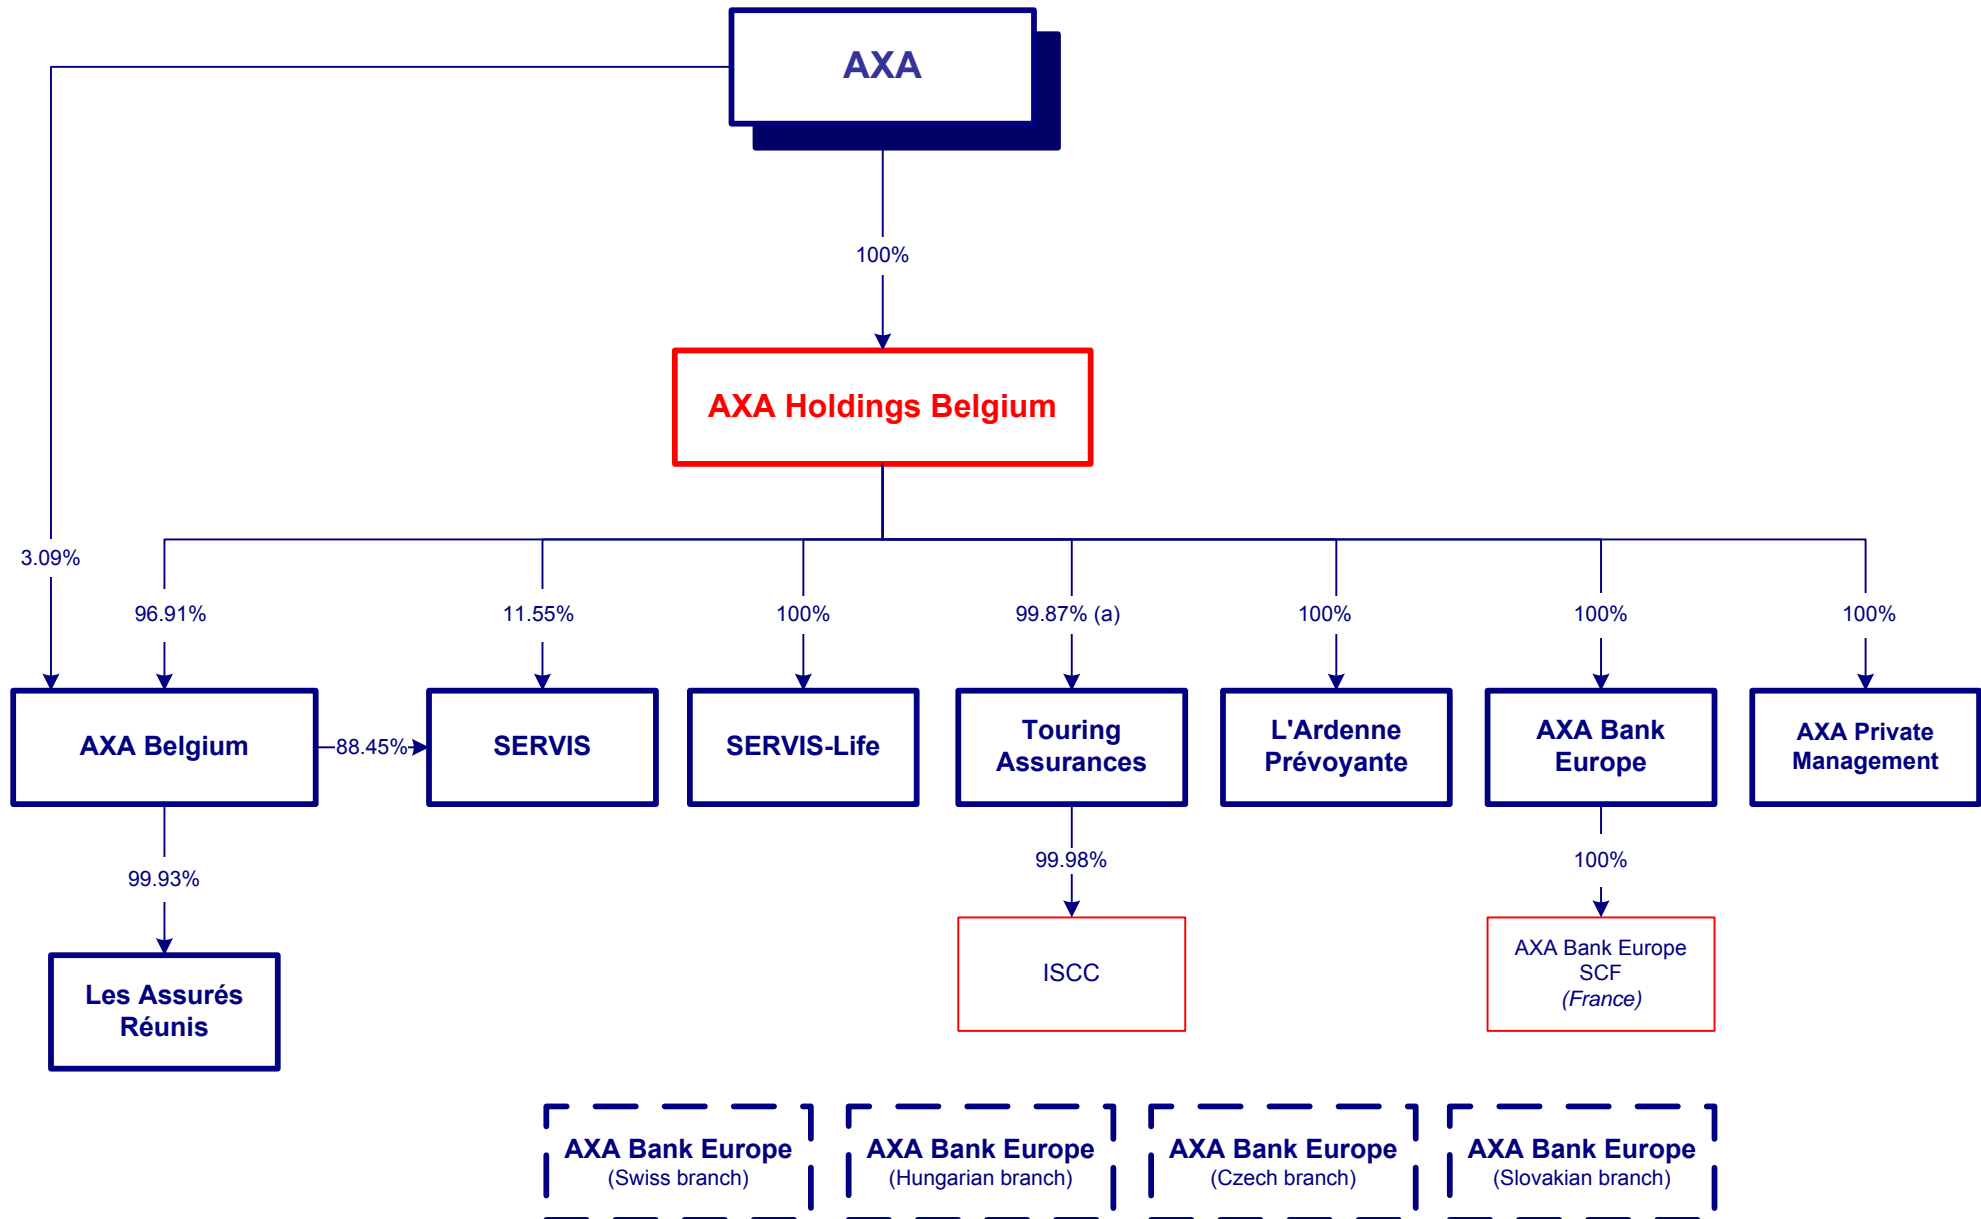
AXA

100%

AXA Holdings Belgium

3.09%

96.91%

11.55%

100%

99.87% (a)

100%

100%

100%

AXA Belgium

88.45%

SERVIS

SERVIS-Life

Touring Assurances

L'Ardenne Prévoyante

AXA Bank Europe

AXA Private Management

99.93%

Les Assurés Réunis

99.98%

ISCC

100%

AXA Bank Europe SCF *(France)*

AXA Bank Europe (Swiss branch)

AXA Bank Europe (Hungarian branch)

AXA Bank Europe (Czech branch)

AXA Bank Europe (Slovakian branch)